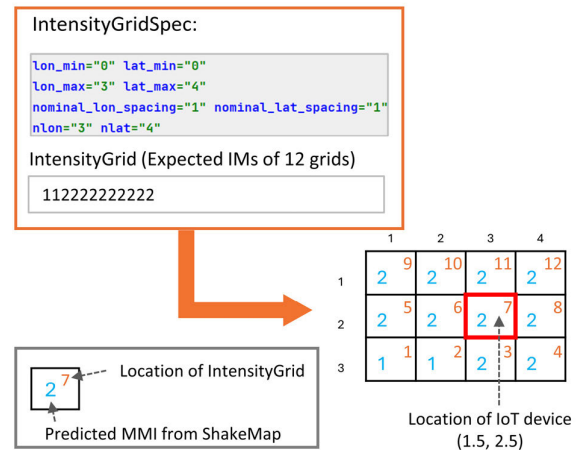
IntensityGridSpec:

lon_min="0" lat_min="0"
lon_max="3" lat_max="4"
nominal_lon_spacing="1" nominal_lat_spacing="1"
nlon="3" nlat="4"

IntensityGrid (Expected IMs of 12 grids)

112222222222

|   | 1 | 2 | 3 | 4 |
|---|---|---|---|---|
| 1 | 2 9 | 2 10 | 2 11 | 2 12 |
| 2 | 2 5 | 2 6 | 2 7 | 2 8 |
| 3 | 1 1 | 1 2 | 2 3 | 2 4 |

2 7

Location of IntensityGrid

Predicted MMI from ShakeMap

Location of IoT device (1.5, 2.5)